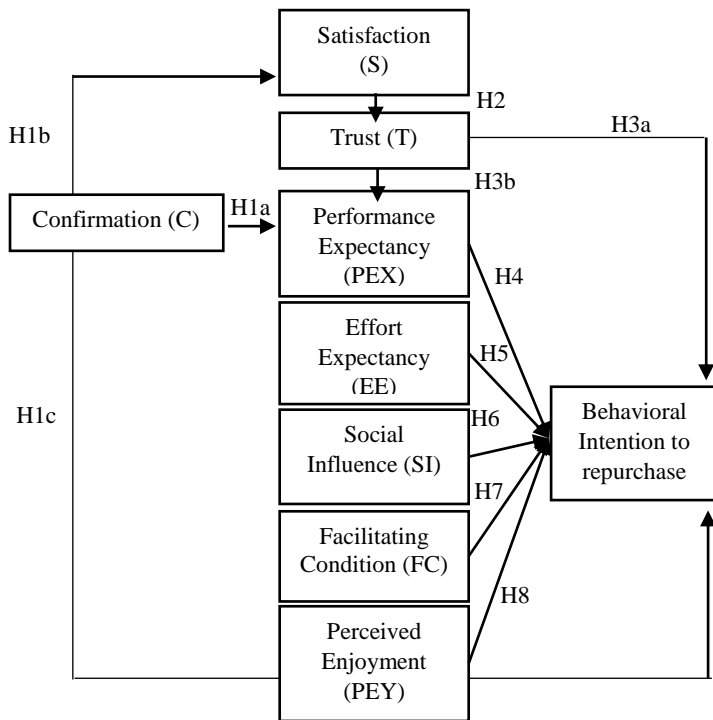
Satisfaction (S)

H1b

H2

Trust (T)

H3a

H3b

Confirmation (C)

H1a

Performance Expectancy (PEX)

H4

Effort Expectancy (EE)

H5

H1c

Social Influence (SI)

H6

Behavioral Intention to repurchase

H7

Facilitating Condition (FC)

H8

Perceived Enjoyment (PEY)